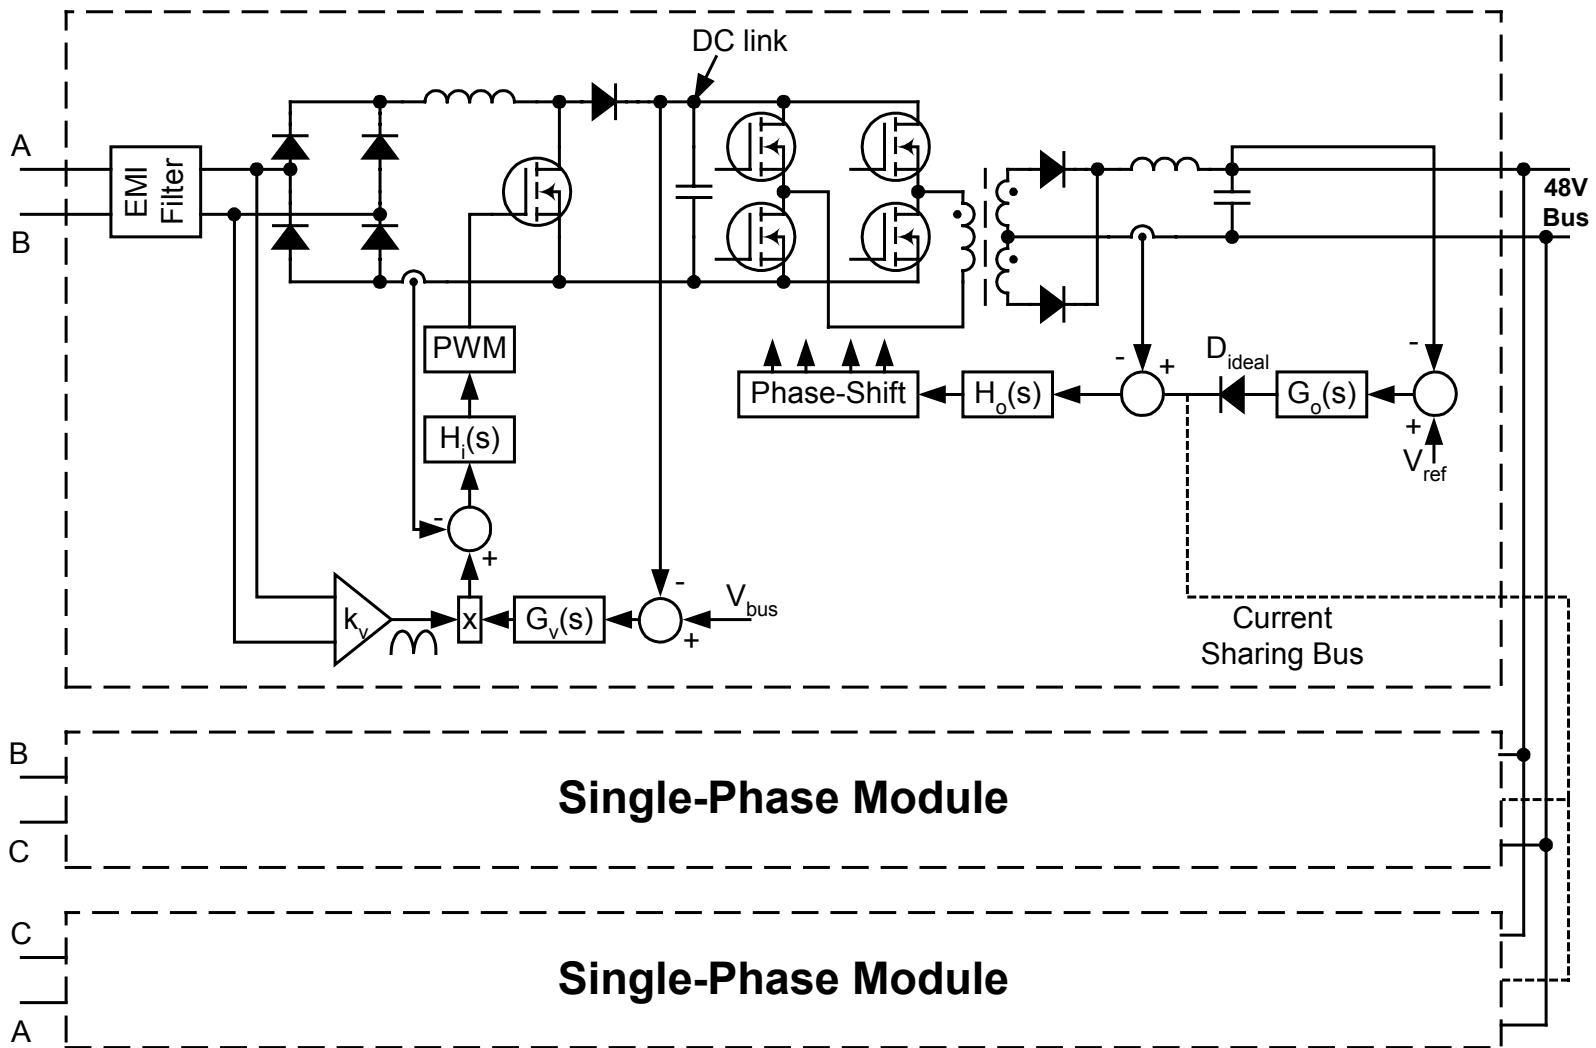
DC link

A

B

EMI Filter

48V Bus

PWM

$H_i(s)$

-

+

$k_v$

x

$G_v(s)$

-

+

$V_{bus}$

Phase-Shift

$H_o(s)$

-

+

$D_{ideal}$

$G_o(s)$

-

+

$V_{ref}$

Current Sharing Bus

B

C

Single-Phase Module

C

A

Single-Phase Module